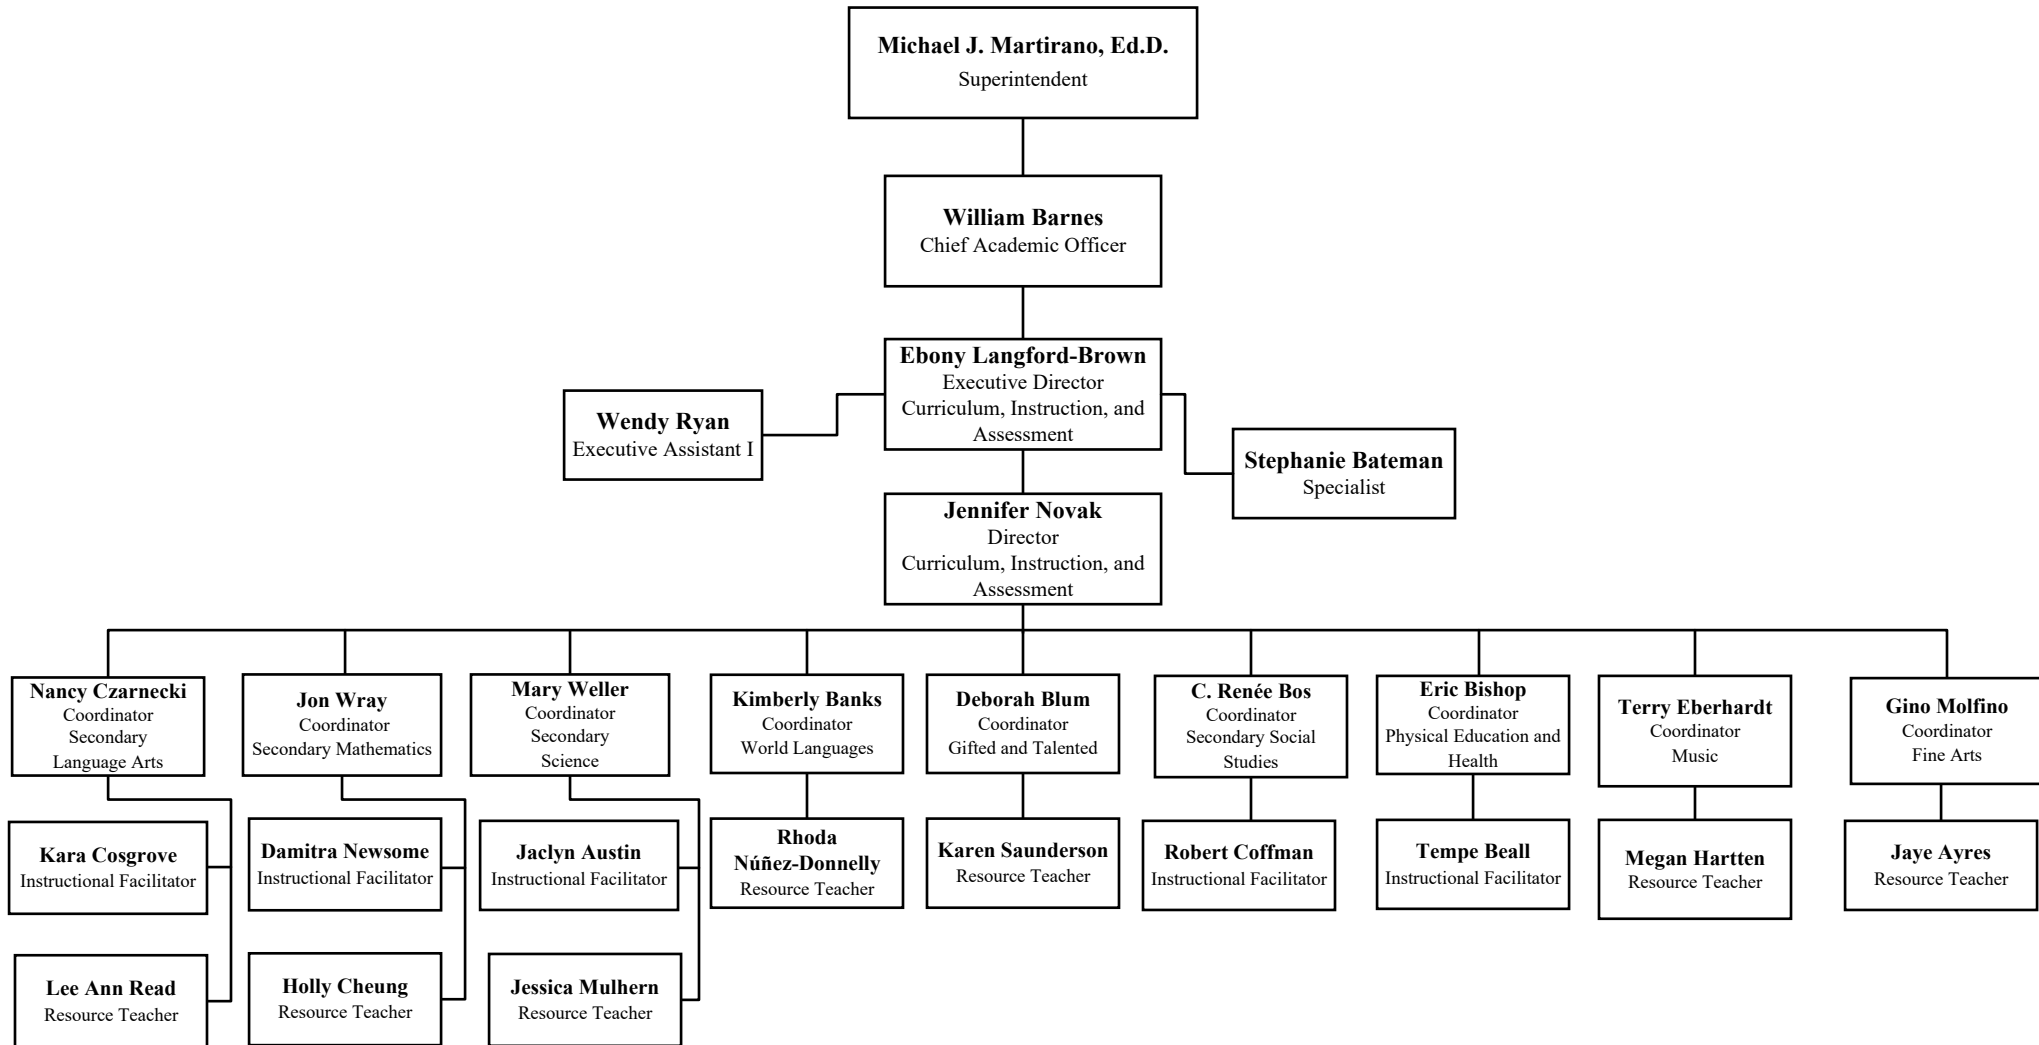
Michael J. Martirano, Ed.D.
Superintendent

William Barnes
Chief Academic Officer

Ebony Langford-Brown
Executive Director
Curriculum, Instruction, and Assessment

Wendy Ryan
Executive Assistant I

Stephanie Bateman
Specialist

Jennifer Novak
Director
Curriculum, Instruction, and Assessment

Nancy Czarnecki
Coordinator
Secondary
Language Arts

Jon Wray
Coordinator
Secondary Mathematics

Mary Weller
Coordinator
Secondary
Science

Kimberly Banks
Coordinator
World Languages

Deborah Blum
Coordinator
Gifted and Talented

C. Renée Bos
Coordinator
Secondary Social Studies

Eric Bishop
Coordinator
Physical Education and Health

Terry Eberhardt
Coordinator
Music

Gino Molfino
Coordinator
Fine Arts

Kara Cosgrove
Instructional Facilitator

Damitra Newsome
Instructional Facilitator

Jaclyn Austin
Instructional Facilitator

Rhoda Núñez-Donnelly
Resource Teacher

Karen Saunderson
Resource Teacher

Robert Coffman
Instructional Facilitator

Tempe Beall
Instructional Facilitator

Megan Hartten
Resource Teacher

Jaye Ayres
Resource Teacher

Lee Ann Read
Resource Teacher

Holly Cheung
Resource Teacher

Jessica Mulhern
Resource Teacher